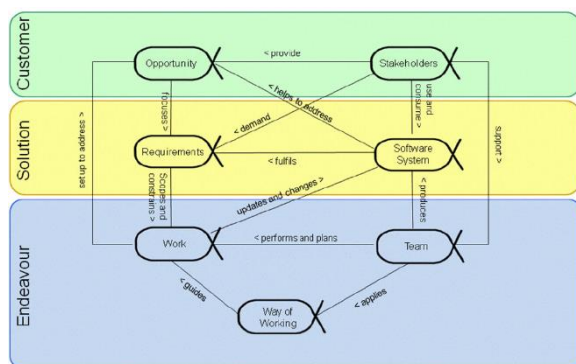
Customer

Opportunity

< provide

Stakeholders

< helps to address

focuses >

< demand

use and consume >

Solution

set up to address >

Requirements

< fulfils

Software System

support >

Scopes and constrains >

updates and changes >

< produces

Endeavour

Work

< performs and plans

Team

< guides

< applies

Way of Working